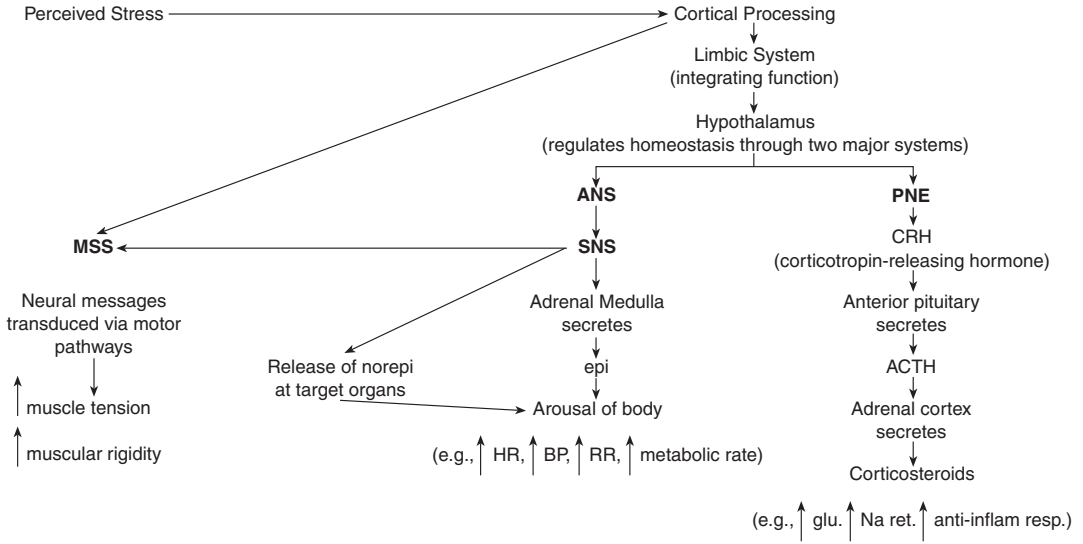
Perceived Stress

Cortical Processing

Limbic System (integrating function)

Hypothalamus (regulates homeostasis through two major systems)

ANS

PNE

MSS

SNS

CRH (corticotropin-releasing hormone)

Neural messages transduced via motor pathways

$\uparrow$ muscle tension

$\uparrow$ muscular rigidity

Release of norepi at target organs

Adrenal Medulla secretes

epi

Arousal of body

(e.g., $\uparrow$ HR, $\uparrow$ BP, $\uparrow$ RR, $\uparrow$ metabolic rate)

Anterior pituitary secretes

ACTH

Adrenal cortex secretes

Corticosteroids

(e.g., $\uparrow$ glu. $\uparrow$ Na ret. $\uparrow$ anti-inflam resp.)